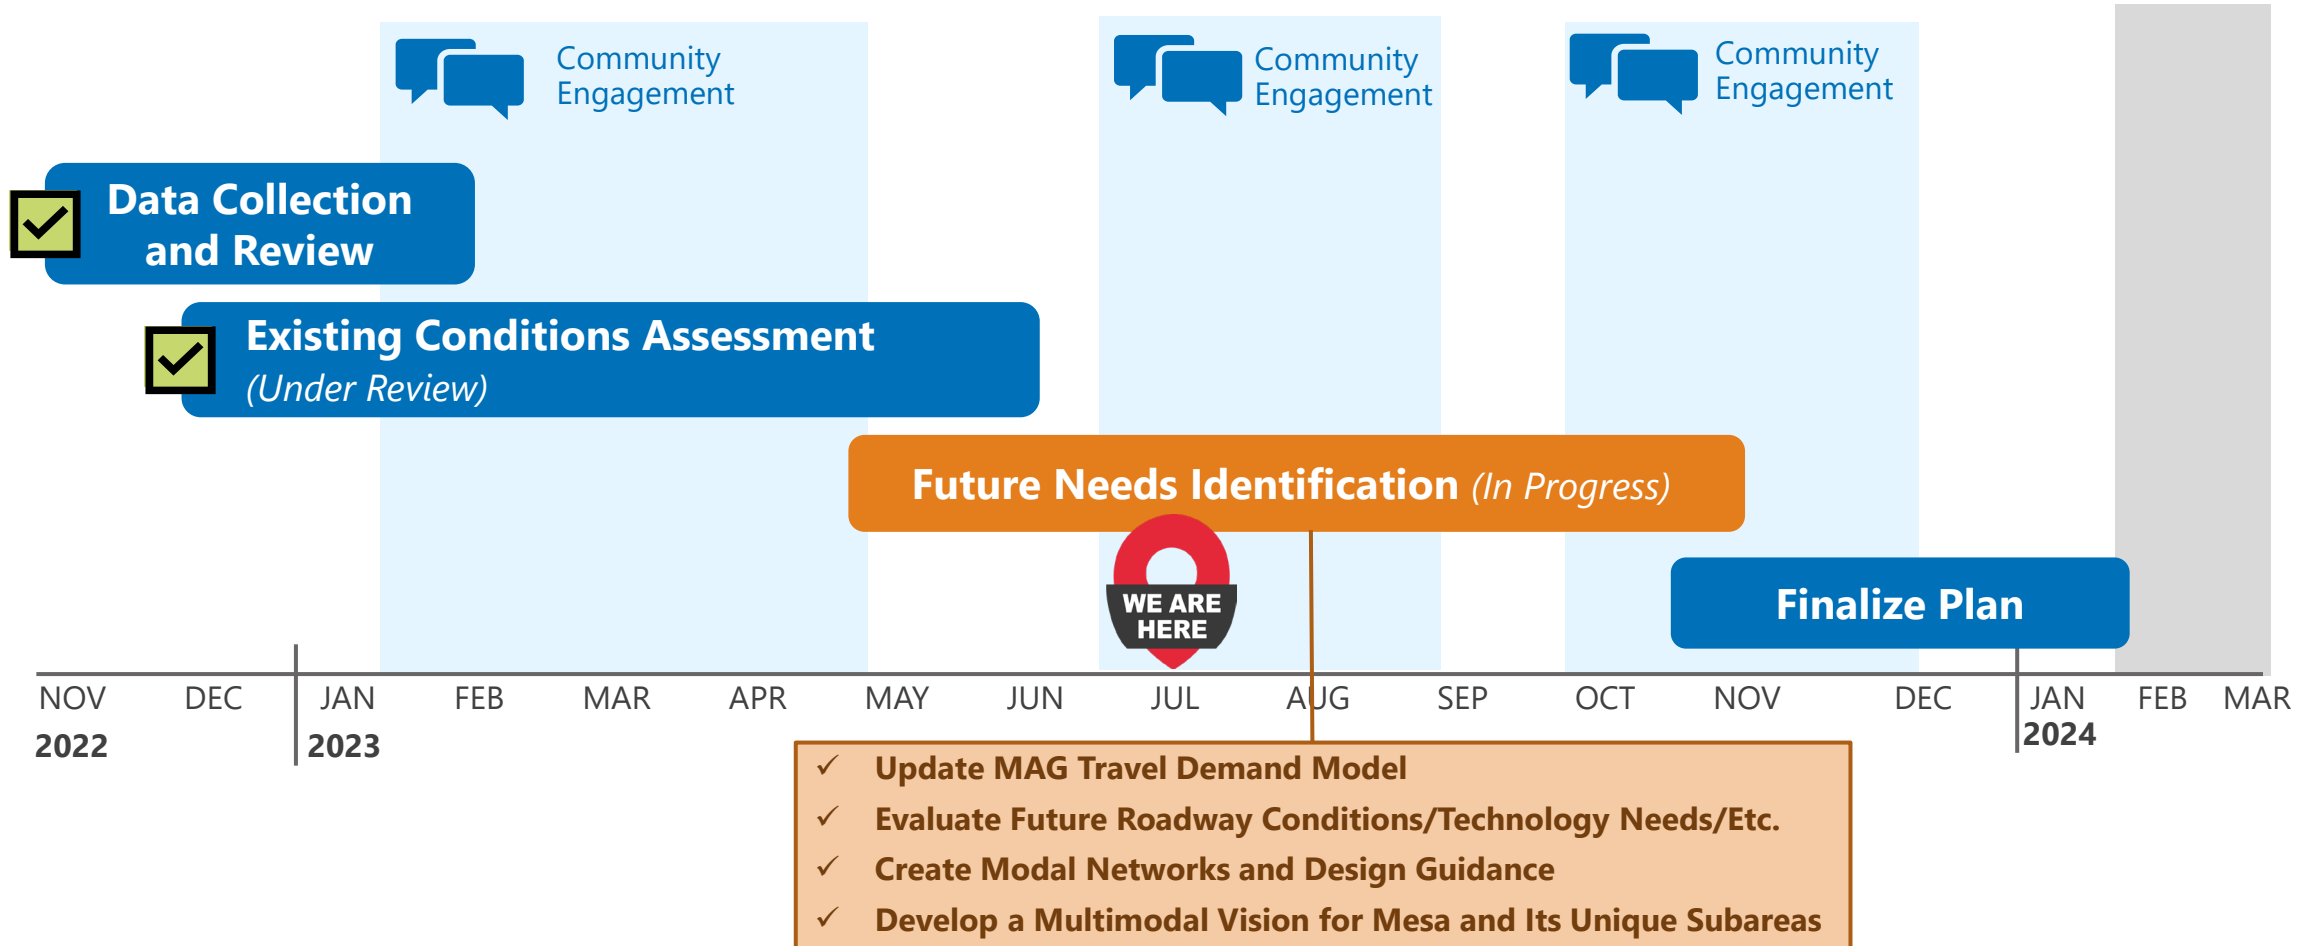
Community Engagement

Community Engagement

Community Engagement

Data Collection and Review

Existing Conditions Assessment (Under Review)

Future Needs Identification (In Progress)

WE ARE HERE

Finalize Plan

NOV 2022
DEC
JAN 2023
FEB
MAR
APR
MAY
JUN
JUL
AUG
SEP
OCT
NOV
DEC
JAN 2024
FEB
MAR

✓ Update MAG Travel Demand Model
✓ Evaluate Future Roadway Conditions/Technology Needs/Etc.
✓ Create Modal Networks and Design Guidance
✓ Develop a Multimodal Vision for Mesa and Its Unique Subareas